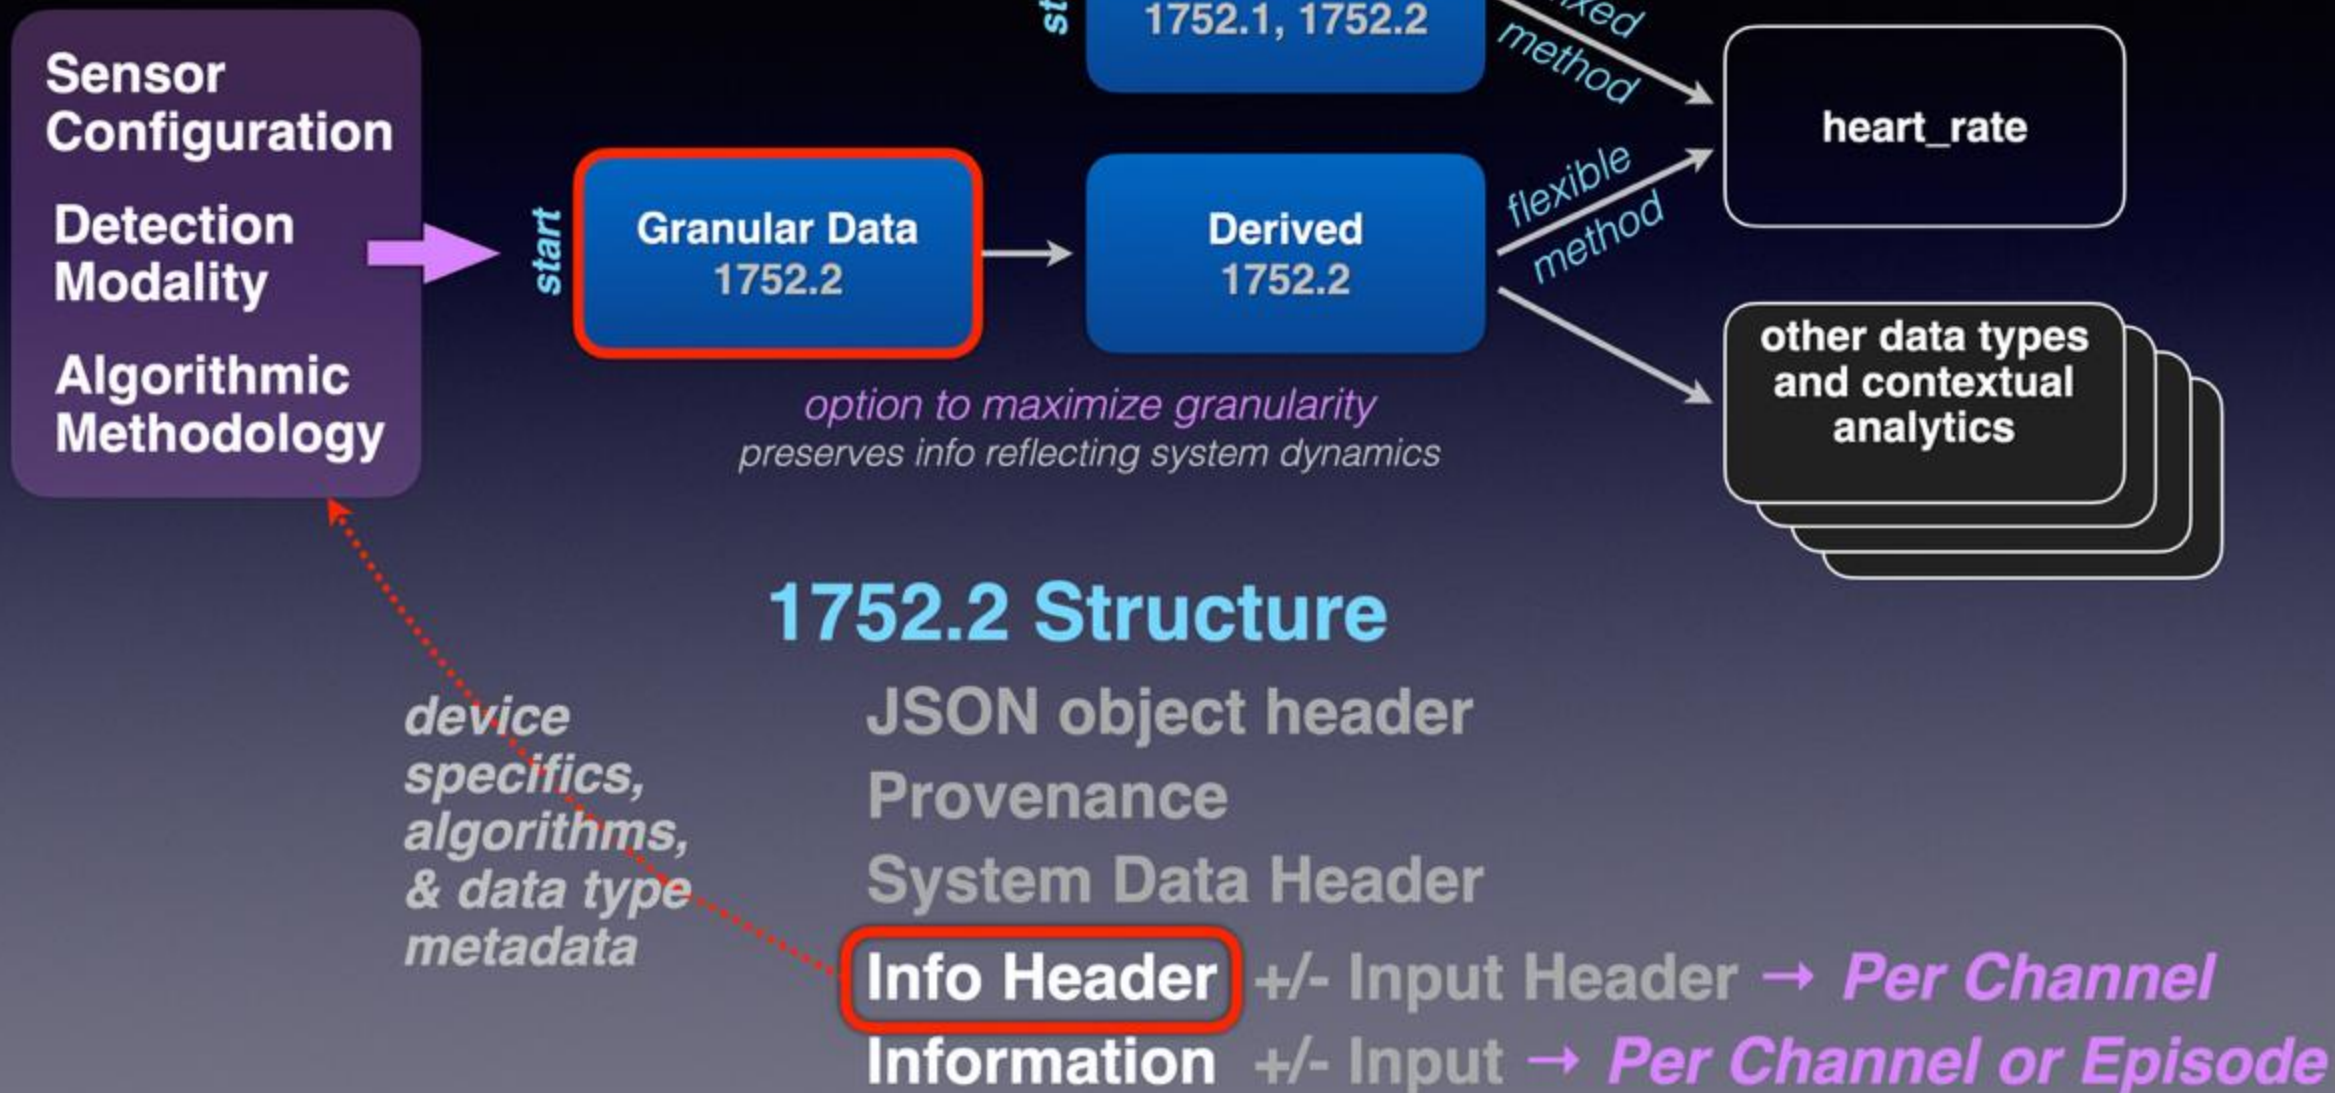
Sensor Configuration

Detection Modality

Algorithmic Methodology

st

1752.1, 1752.2

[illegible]xed method

heart_rate

start

Granular Data 1752.2

Derived 1752.2

flexible method

other data types and contextual analytics

option to maximize granularity

preserves info reflecting system dynamics

1752.2 Structure

device specifics, algorithms, & data type metadata

JSON object header

Provenance

System Data Header

Info Header +/- Input Header → Per Channel

Information +/- Input → Per Channel or Episode